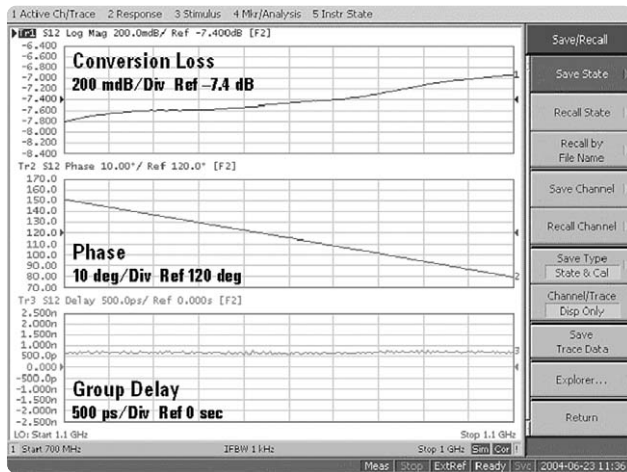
1 Active Ch/Trace 2 Response 3 Stimulus 4 Mkr/Analysis 5 Instr State

Tr1 S12 Log Mag 200.0mdB/ Ref -7.400dB [F2]

-6.400
-6.600
-6.800
-7.000
-7.200
-7.400
-7.600
-7.800
-8.000
-8.200
-8.400

Conversion Loss
200 mdB/Div Ref –7.4 dB

Tr2 S12 Phase 10.00°/ Ref 120.0° [F2]

170.0
160.0
150.0
140.0
130.0
120.0
110.0
100.0
90.00
80.00
70.00

Phase
10 deg/Div Ref 120 deg

Tr3 S12 Delay 500.0ps/ Ref 0.000s [F2]

2.500n
2.000n
1.500n
1.000n
500.0p
0.000
-500.0p
-1.000n
-1.500n
-2.000n
-2.500n

Group Delay
500 ps/Div Ref 0 sec

LO: Start 1.1 GHz

Stop 1.1 GHz

1 Start 700 MHz

IFBW 1 kHz

Stop 1 GHz

Save/Recall

Save State

Recall State

Recall by File Name

Save Channel

Recall Channel

Save Type
State & Cal

Channel/Trace
Disp Only

Save Trace Data

Explorer...

Return

Meas Stop ExtRef Ready Svc 2004-06-23 11:36